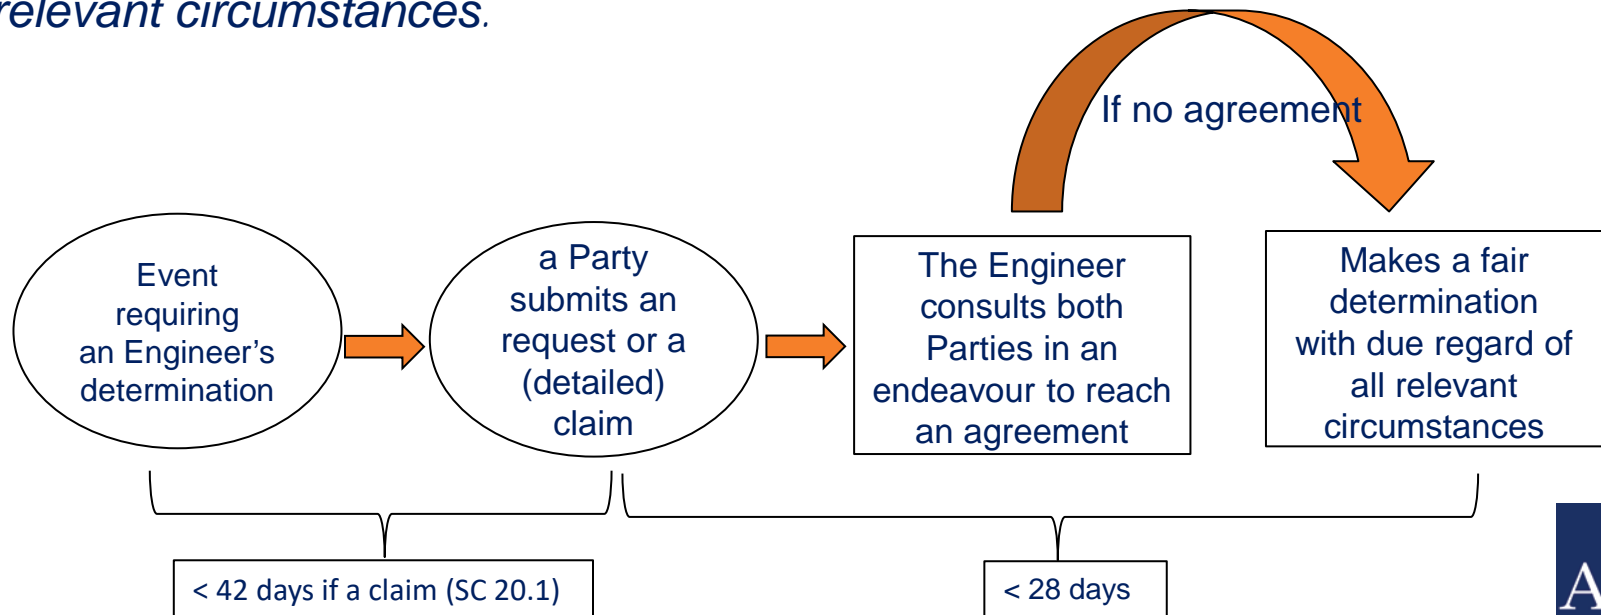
relevant circumstances.

If no agreement

Event requiring an Engineer's determination

a Party submits an request or a (detailed) claim

The Engineer consults both Parties in an endeavour to reach an agreement

Makes a fair determination with due regard of all relevant circumstances

< 42 days if a claim (SC 20.1)

< 28 days

A